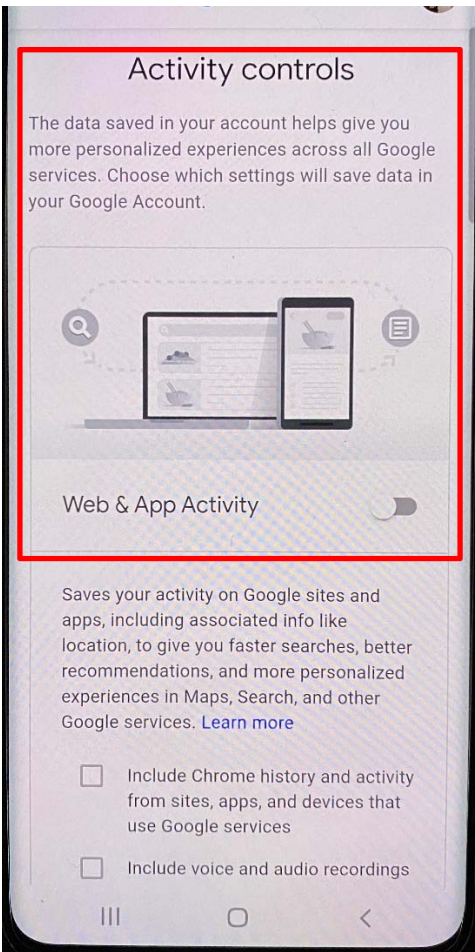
Activity controls

The data saved in your account helps give you more personalized experiences across all Google services. Choose which settings will save data in your Google Account.

Web & App Activity

Saves your activity on Google sites and apps, including associated info like location, to give you faster searches, better recommendations, and more personalized experiences in Maps, Search, and other Google services. Learn more

Include Chrome history and activity from sites, apps, and devices that use Google services

Include voice and audio recordings